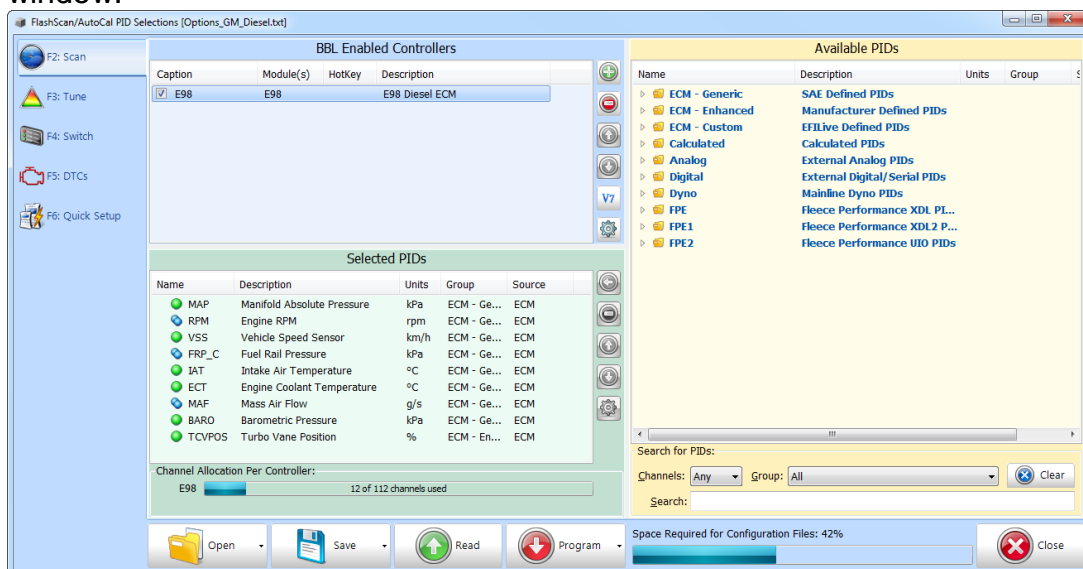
window.

FlashScan/AutoCal PID Selections [Options_GM_Diesel.txt]

F2: Scan
F3: Tune
F4: Switch
F5: DTCs
F6: Quick Setup

BBL Enabled Controllers

| Caption | Module(s) | HotKey | Description |
|---|---|---|---|
| E98 | E98 | | E98 Diesel ECM |

V7

Selected PIDs

| Name | Description | Units | Group | Source |
|---|---|---|---|---|
| MAP | Manifold Absolute Pressure | kPa | ECM - Ge... | ECM |
| RPM | Engine RPM | rpm | ECM - Ge... | ECM |
| VSS | Vehicle Speed Sensor | km/h | ECM - Ge... | ECM |
| FRP_C | Fuel Rail Pressure | kPa | ECM - Ge... | ECM |
| IAT | Intake Air Temperature | °C | ECM - Ge... | ECM |
| ECT | Engine Coolant Temperature | °C | ECM - Ge... | ECM |
| MAF | Mass Air Flow | g/s | ECM - Ge... | ECM |
| BARO | Barometric Pressure | kPa | ECM - Ge... | ECM |
| TCVPOS | Turbo Vane Position | % | ECM - En... | ECM |

Channel Allocation Per Controller:
E98 12 of 112 channels used

Available PIDs

| Name | Description | Units | Group | S |
|---|---|---|---|---|
| ECM - Generic | SAE Defined PIDs | | | |
| ECM - Enhanced | Manufacturer Defined PIDs | | | |
| ECM - Custom | EFILive Defined PIDs | | | |
| Calculated | Calculated PIDs | | | |
| Analog | External Analog PIDs | | | |
| Digital | External Digital/Serial PIDs | | | |
| Dyno | Mainline Dyno PIDs | | | |
| FPE | Fleece Performance XDL PI... | | | |
| FPE1 | Fleece Performance XDL2 P... | | | |
| FPE2 | Fleece Performance UIO PIDs | | | |

Search for PIDs:
Channels: Any Group: All Clear
Search:

Open Save Read Program
Space Required for Configuration Files: 42%
Close